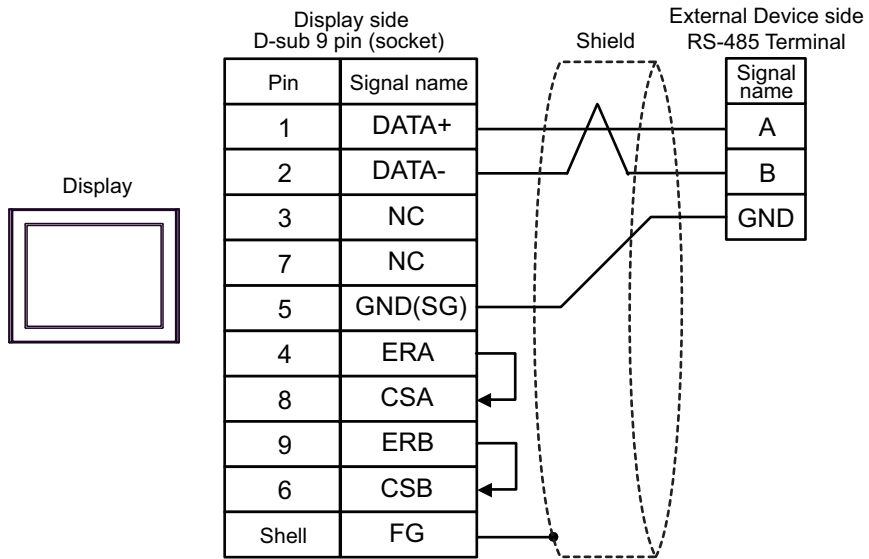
Display side
D-sub 9 pin (socket)

Shield

External Device side
RS-485 Terminal

Display

| Pin | Signal name |
|---|---|
| 1 | DATA+ |
| 2 | DATA- |
| 3 | NC |
| 7 | NC |
| 5 | GND(SG) |
| 4 | ERA |
| 8 | CSA |
| 9 | ERB |
| 6 | CSB |
| Shell | FG |

| Signal name |
|---|
| A |
| B |
| GND |